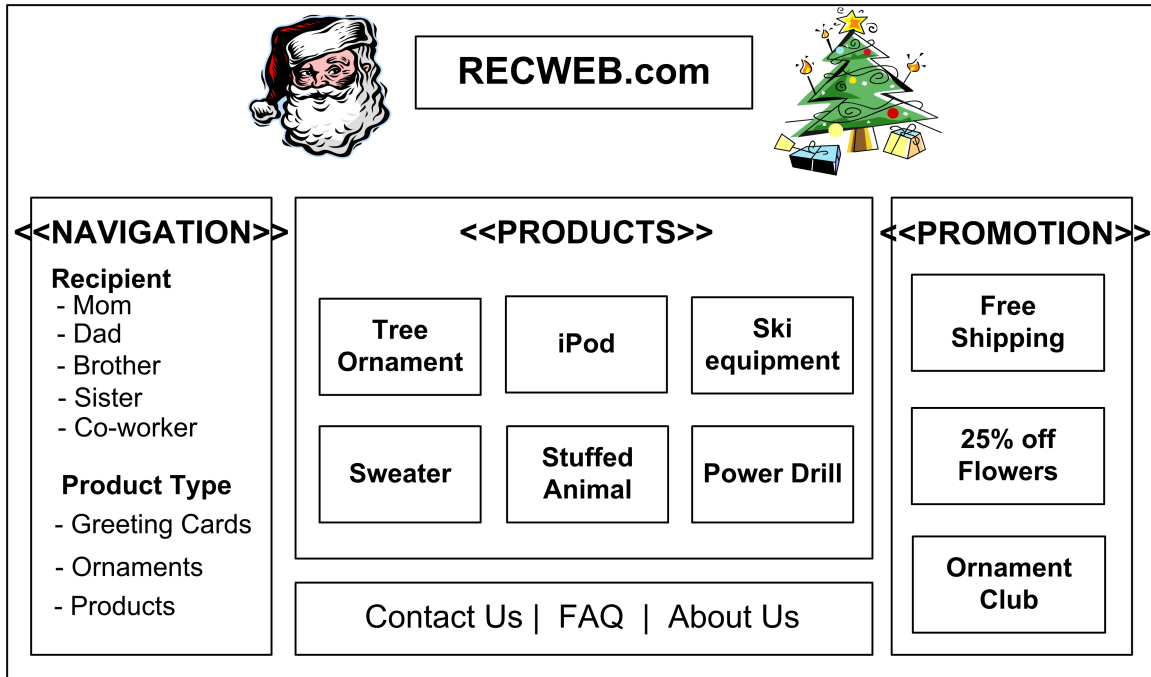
RECWEB.com

<<NAVIGATION>>

Recipient
- Mom
- Dad
- Brother
- Sister
- Co-worker

Product Type
- Greeting Cards
- Ornaments
- Products

<<PRODUCTS>>

| Tree Ornament | iPod | Ski equipment |
|---|---|---|
| Sweater | Stuffed Animal | Power Drill |

Contact Us | FAQ | About Us

<<PROMOTION>>

Free Shipping

25% off Flowers

Ornament Club